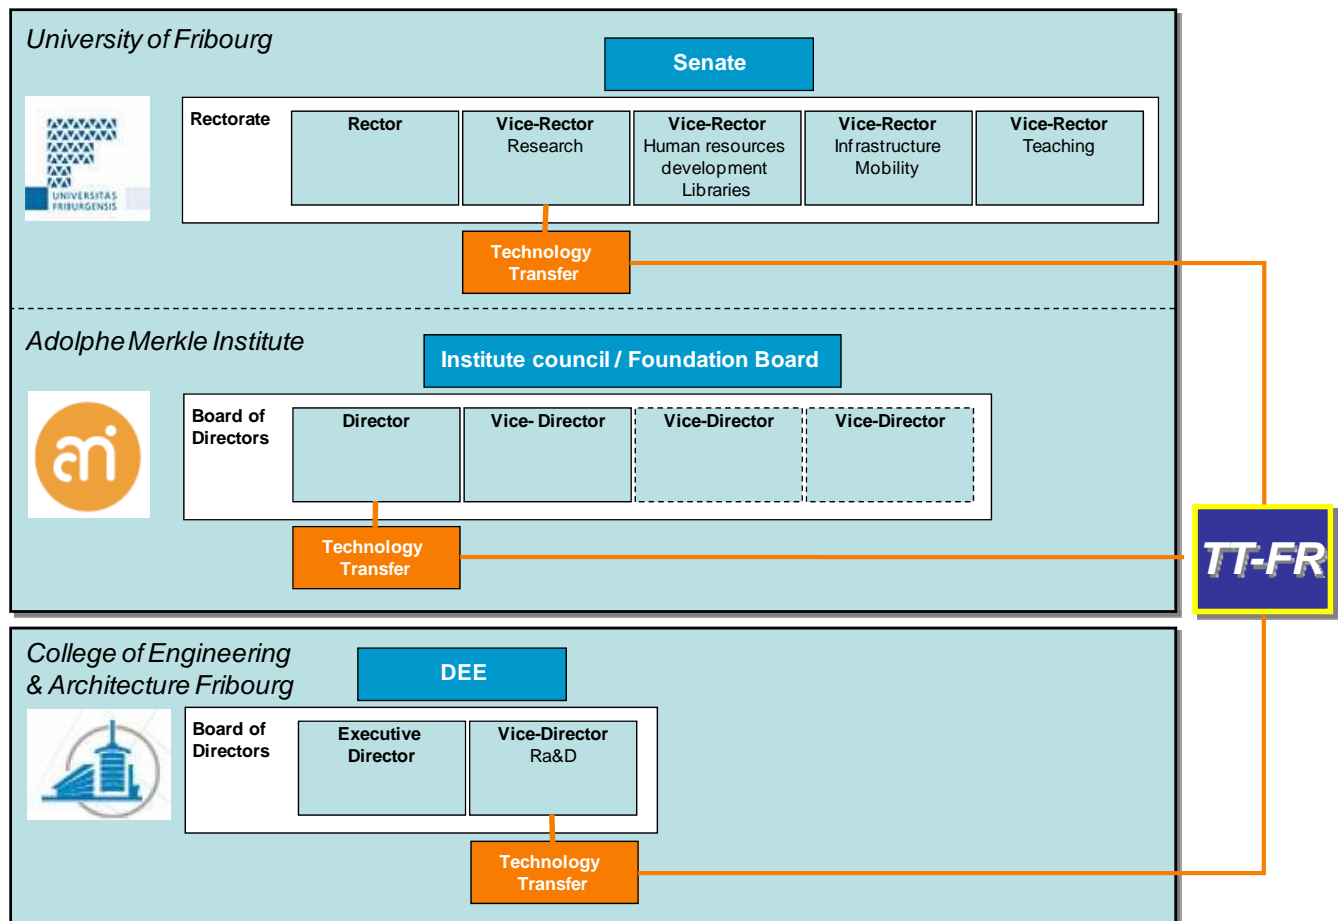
University of Fribourg

Senate

UNIVERSITAS FRIBURGENSIS

Rectorate

Rector

Vice-Rector
Research

Vice-Rector
Human resources development
Libraries

Vice-Rector
Infrastructure
Mobility

Vice-Rector
Teaching

Technology Transfer

Adolphe Merkle Institute

Institute council / Foundation Board

ami

Board of Directors

Director

Vice- Director

Vice-Director

Vice-Director

Technology Transfer

TT-FR

College of Engineering & Architecture Fribourg

DEE

Board of Directors

Executive Director

Vice-Director
Ra&D

Technology Transfer